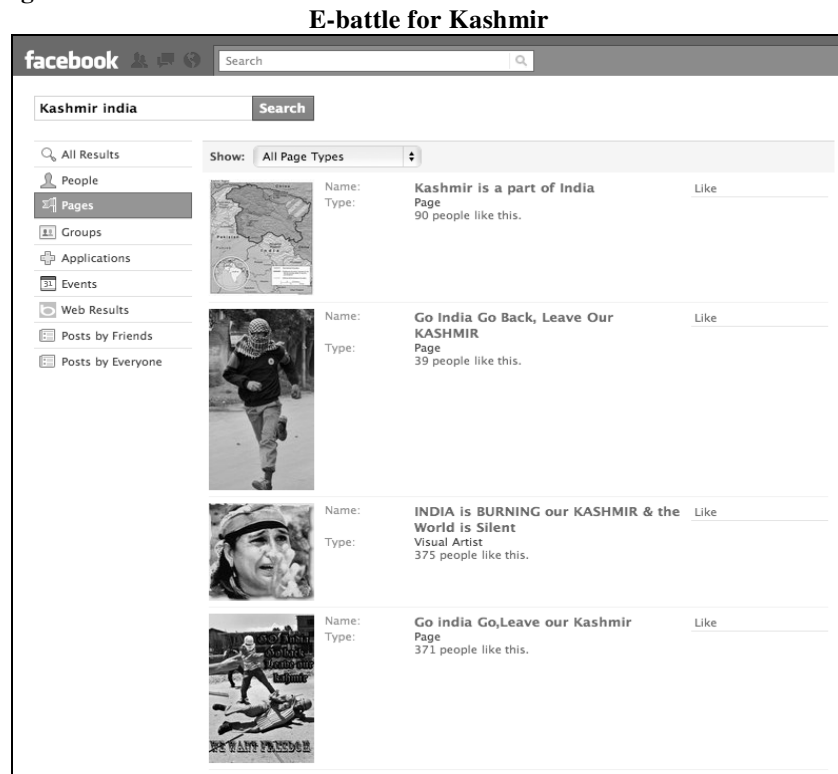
E-battle for Kashmir

facebook

Search

Kashmir india

Search

All Results

People

Pages

Groups

Applications

Events

Web Results

Posts by Friends

Posts by Everyone

Show: All Page Types

Name: Kashmir is a part of India
Type: Page
90 people like this.
Like

Name: Go India Go Back, Leave Our KASHMIR
Type: Page
39 people like this.
Like

Name: INDIA is BURNING our KASHMIR & the World is Silent
Type: Visual Artist
375 people like this.
Like

Name: Go india Go,Leave our Kashmir
Type: Page
371 people like this.
Like

Go India Go Back Leave our Kashmir

WE WANT FREEDOM